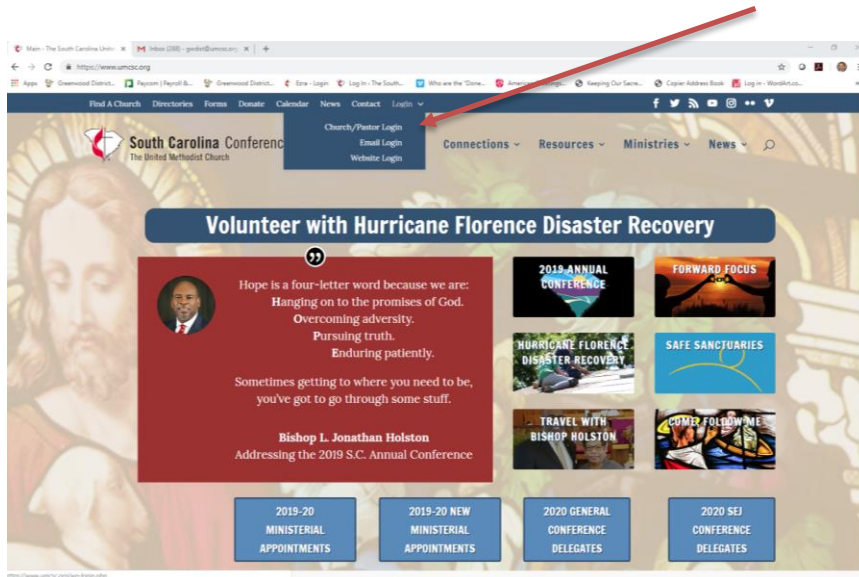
Main - The South Carolina Unite × Inbox (288) - gordet@umcsc.org × +

https://www.umcsc.org

Apps Greenwood District... Paycom | Payroll &... Greenwood District... Ezra - Login Log In - The South... Who are the 'Done... American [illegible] Keeping Our Sacre... Copier Address Book Log in - WordArt.co...

Find A Church Directories Forms Donate Calendar News Contact Login

Church/Pastor Login
Email Login
Website Login

South Carolina Conference
The United Methodist Church

Connections Resources Ministries News

Volunteer with Hurricane Florence Disaster Recovery

Hope is a four-letter word because we are:
Hanging on to the promises of God.
Overcoming adversity.
Pursuing truth.
Enduring patiently.

Sometimes getting to where you need to be, you've got to go through some stuff.

Bishop L. Jonathan Holston
Addressing the 2019 S.C. Annual Conference

2019 ANNUAL CONFERENCE

FORWARD FOCUS

HURRICANE FLORENCE DISASTER RECOVERY

SAFE SANCTUARIES

TRAVEL WITH BISHOP HOLSTON

COME, FOLLOW ME

2019-20 MINISTERIAL APPOINTMENTS

2019-20 NEW MINISTERIAL APPOINTMENTS

2020 GENERAL CONFERENCE DELEGATES

2020 SEJ CONFERENCE DELEGATES